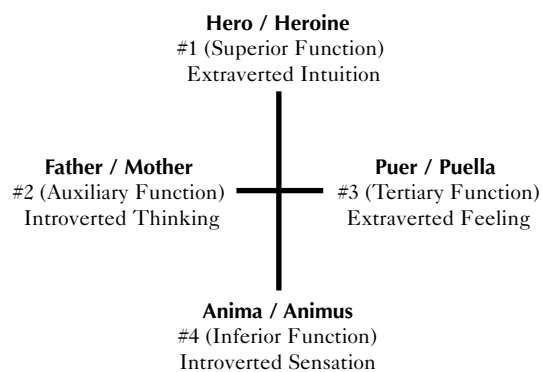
**Hero / Heroine**
#1 (Superior Function)
Extraverted Intuition

**Father / Mother**
#2 (Auxiliary Function)
Introverted Thinking

**Puer / Puella**
#3 (Tertiary Function)
Extraverted Feeling

**Anima / Animus**
#4 (Inferior Function)
Introverted Sensation